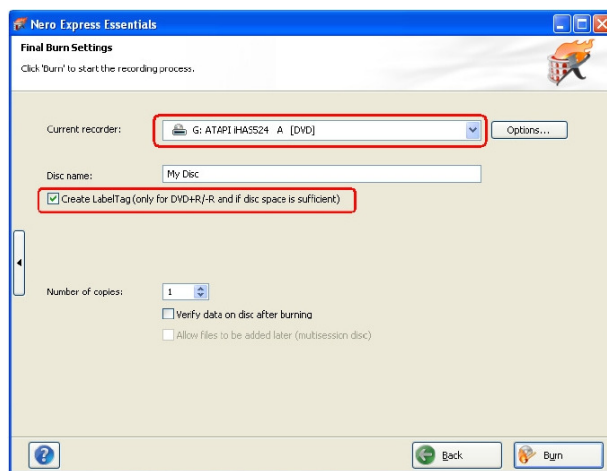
Nero Express Essentials

Final Burn Settings

Click 'Burn' to start the recording process.

Current recorder: G: ATAPI iHAS524 A [DVD]

Options...

Disc name: My Disc

Create LabelTag (only for DVD+R/-R and if disc space is sufficient)

Number of copies: 1

Verify data on disc after burning

Allow files to be added later (multisession disc)

?

Back

Burn